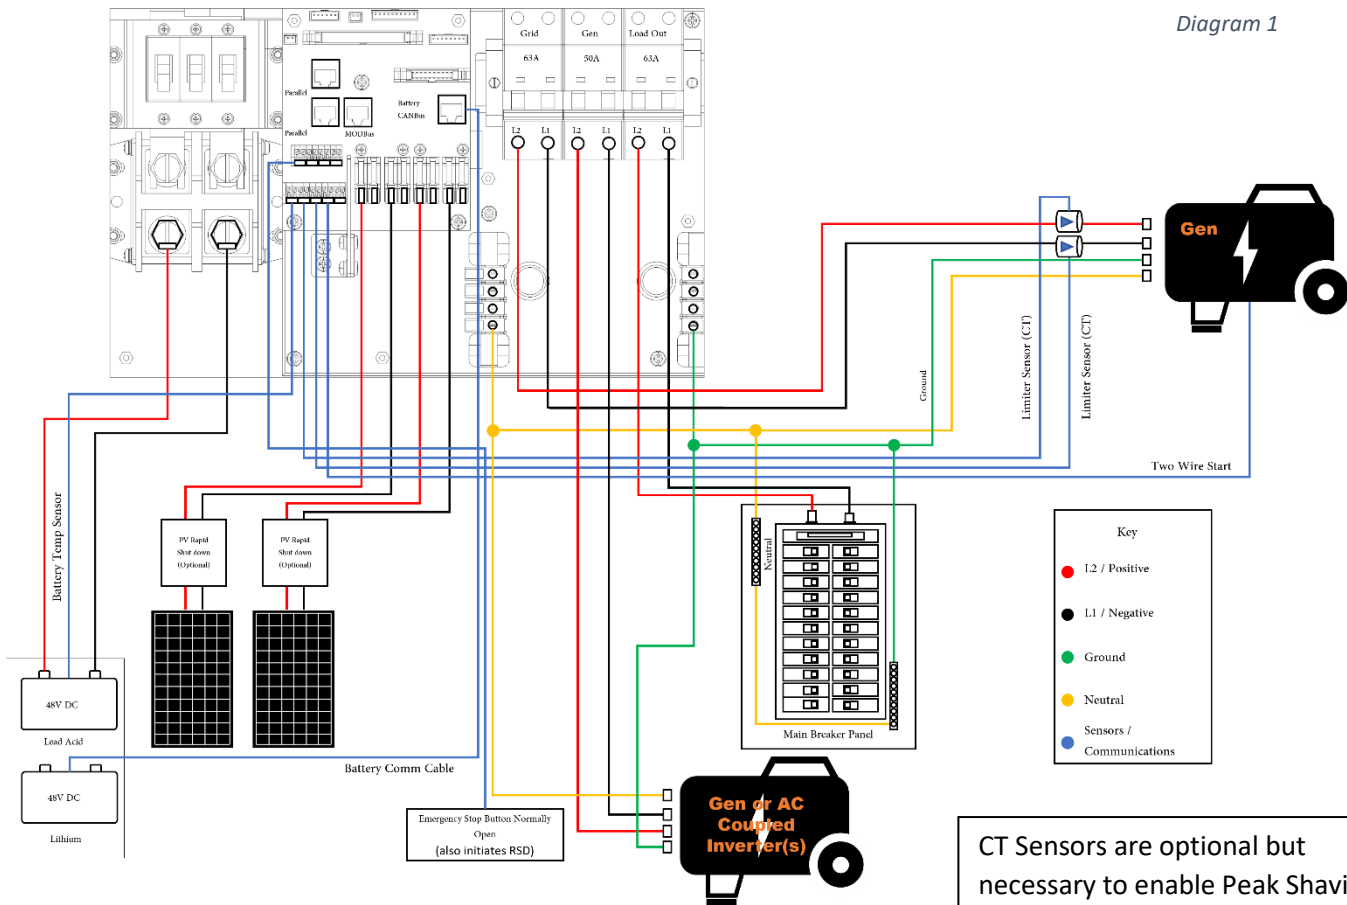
Diagram 1

Grid
Gen
Load Out
63A
50A
63A
L2 L1 L2 L1 L2 L1

Parallel
Parallel
MODBus
Battery CANBus

Gen

Ground
Limiter Sensor (CT)
Limiter Sensor (CT)
Two Wire Start

Battery Temp Sensor

PV Rapid Shut down (Optional)
PV Rapid Shut down (Optional)

Neutral
Main Breaker Panel

Key
L2 / Positive
L1 / Negative
Ground
Neutral
Sensors / Communications

48V DC
Lead Acid
48V DC
Lithium

Battery Comm Cable

Emergency Stop Button Normally Open
(also initiates RSD)

Gen or AC Coupled Inverter(s)

CT Sensors are optional but necessary to enable Peak Shavi